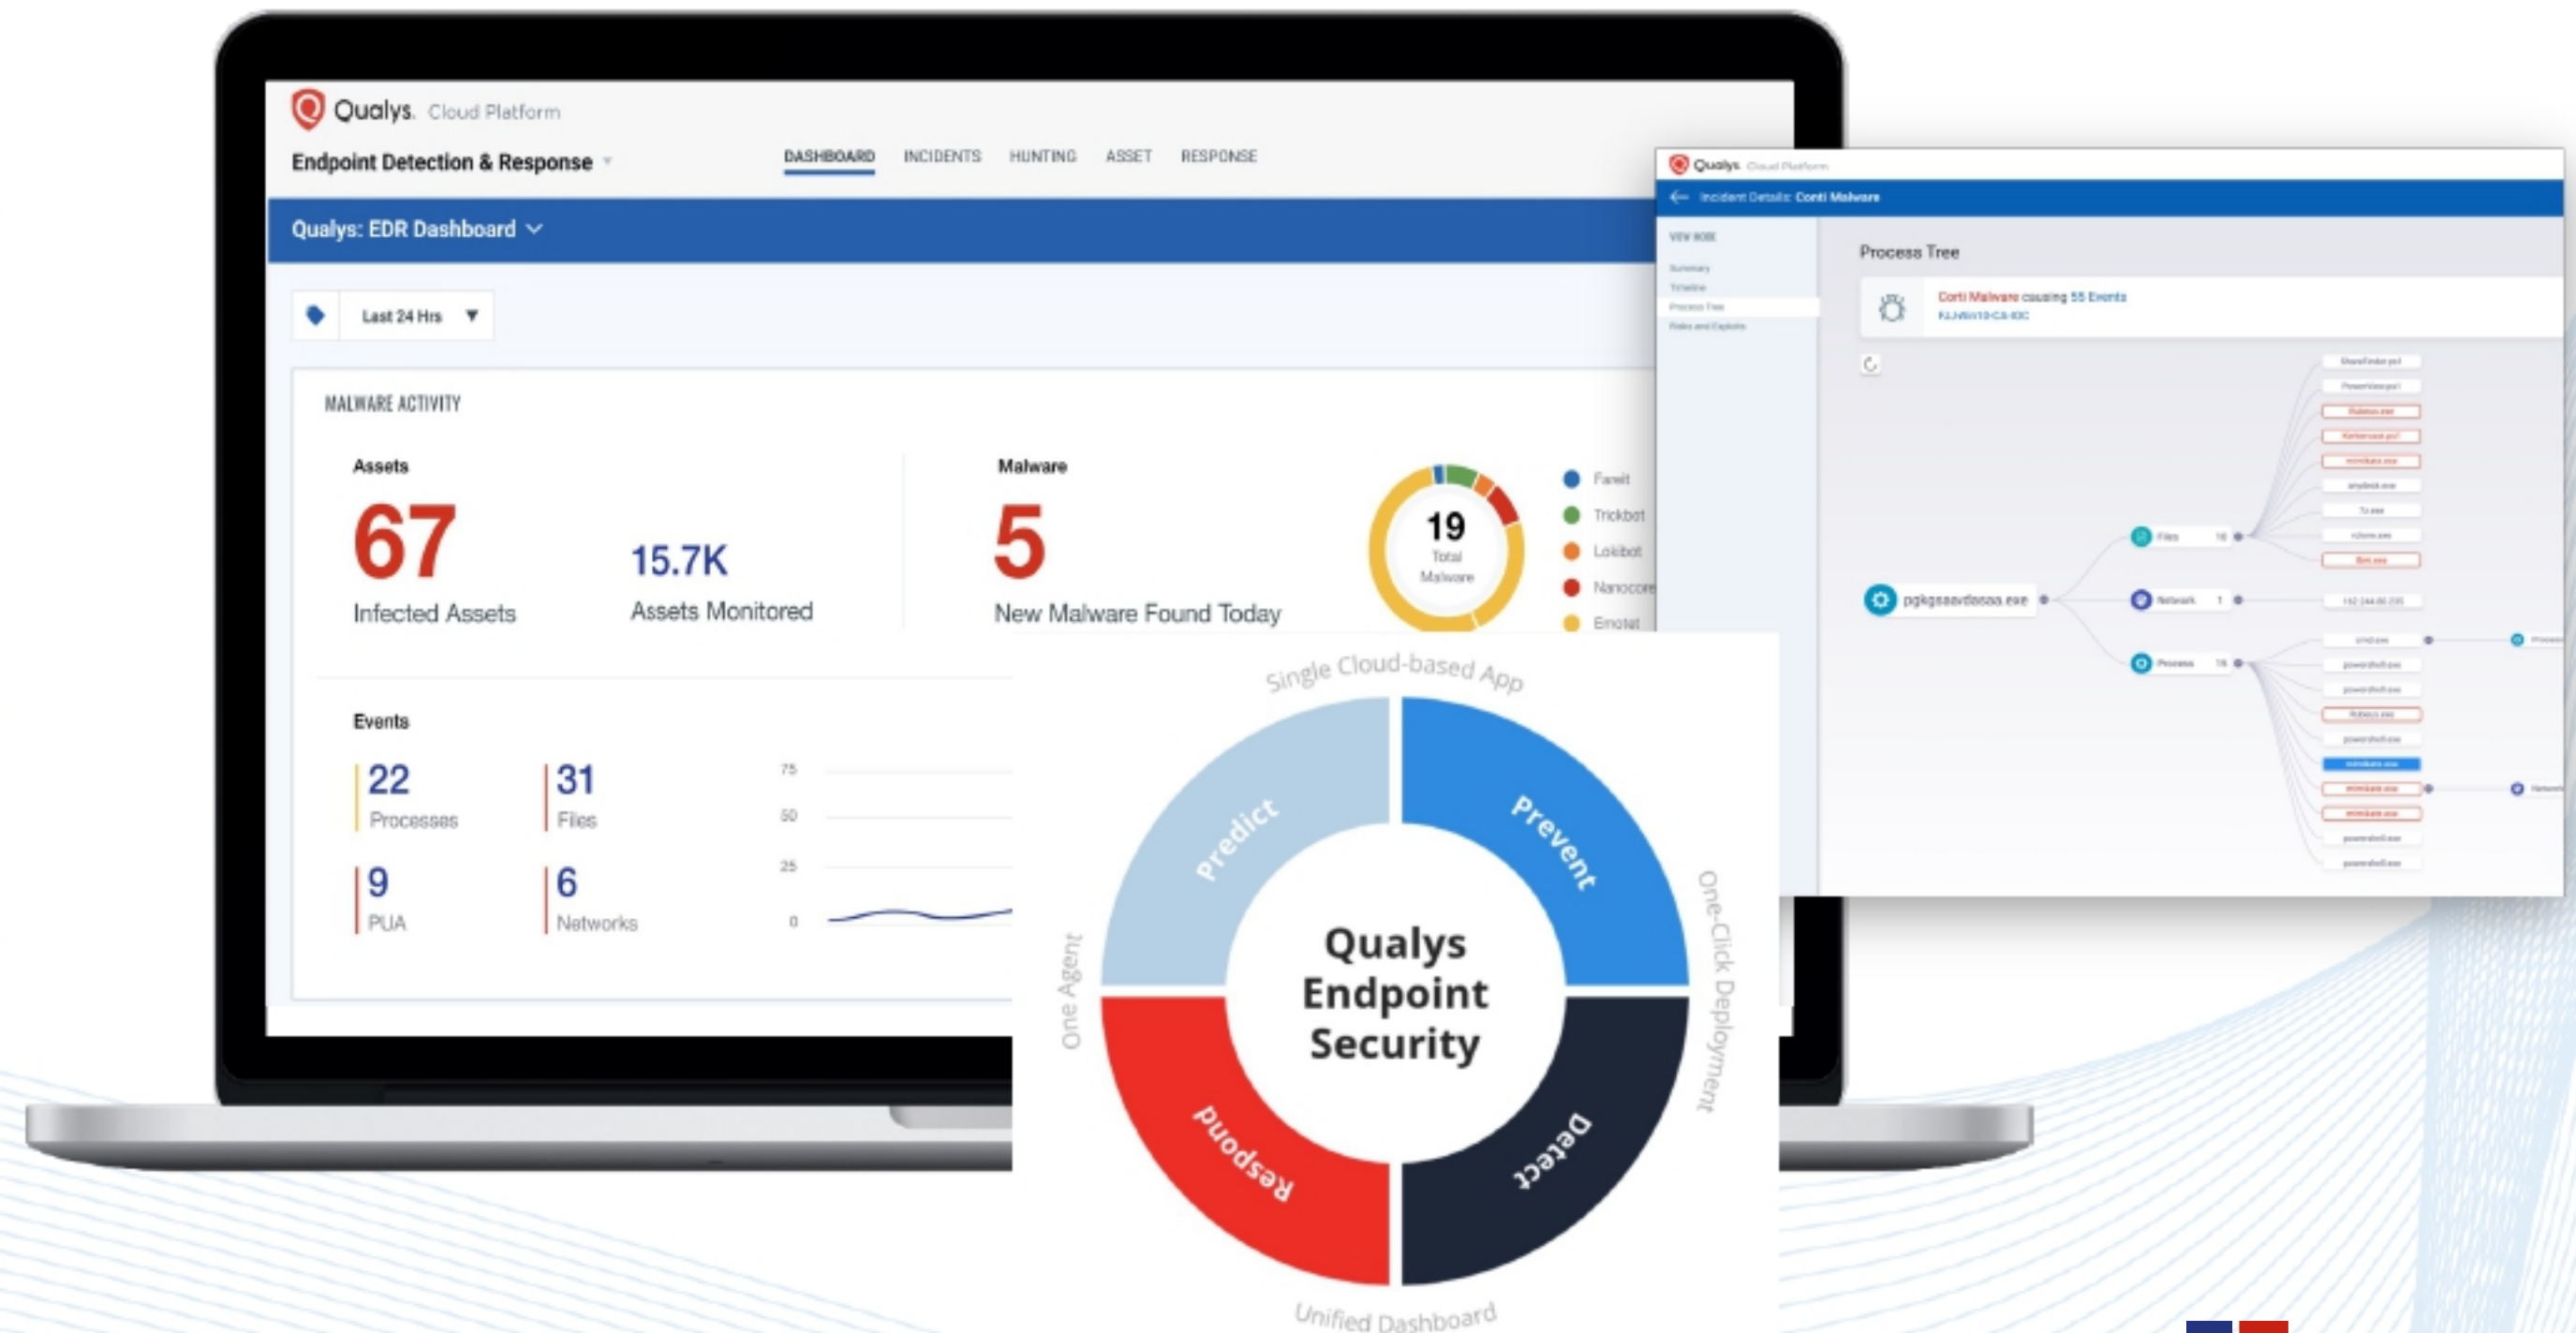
Qualys. Cloud Platform

Endpoint Detection & Response

DASHBOARD INCIDENTS HUNTING ASSET RESPONSE

Qualys: EDR Dashboard

Last 24 Hrs

MALWARE ACTIVITY

Assets

67
Infected Assets

15.7K
Assets Monitored

Malware

5
New Malware Found Today

19
Total Malware

Fareit
Trickbot
Lokibot
Nanocore
Emotet

Events

22
Processes

31
Files

9
PUA

6
Networks

75
50
25
0

Qualys Cloud Platform

Incident Details: Conti Malware

VIEW MODE
Summary
Timeline
Process Tree
Risks and Exploits

Process Tree

Conti Malware causing 55 Events

pgkgsaavdaoaa.exe

Files
Network
Process

Single Cloud-based App

Predict
Prevent
Detect
Respond

Qualys Endpoint Security

One-Click Deployment

One Agent

Unified Dashboard